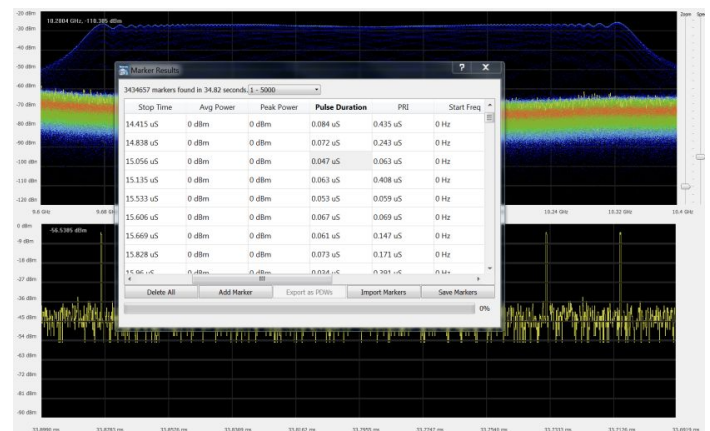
-20 dBm
18.2804 GHz, -118.385 dBm
-30 dBm
-40 dBm
-50 dBm
-60 dBm
-70 dBm
-80 dBm
-90 dBm
-100 dBm
-110 dBm
-120 dBm
9.6 GHz
9.68 GHz
10.24 GHz
10.32 GHz
10.4 GHz
Zoom
Spe

Marker Results
?
X
3434657 markers found in 34.82 seconds. 1 - 5000

| Stop Time | Avg Power | Peak Power | Pulse Duration | PRI | Start Freq |
|---|---|---|---|---|---|
| 14.415 uS | 0 dBm | 0 dBm | 0.084 uS | 0.435 uS | 0 Hz |
| 14.838 uS | 0 dBm | 0 dBm | 0.072 uS | 0.243 uS | 0 Hz |
| 15.056 uS | 0 dBm | 0 dBm | 0.047 uS | 0.063 uS | 0 Hz |
| 15.135 uS | 0 dBm | 0 dBm | 0.063 uS | 0.408 uS | 0 Hz |
| 15.533 uS | 0 dBm | 0 dBm | 0.053 uS | 0.059 uS | 0 Hz |
| 15.606 uS | 0 dBm | 0 dBm | 0.067 uS | 0.069 uS | 0 Hz |
| 15.669 uS | 0 dBm | 0 dBm | 0.061 uS | 0.147 uS | 0 Hz |
| 15.828 uS | 0 dBm | 0 dBm | 0.073 uS | 0.171 uS | 0 Hz |
| 15.96 uS | 0 dBm | 0 dBm | 0.034 uS | 0.391 uS | 0 Hz |

Delete All
Add Marker
Export as PDWs
Import Markers
Save Markers
0%

0 dBm
-56.5385 dBm
-9 dBm
-18 dBm
-27 dBm
-36 dBm
-45 dBm
-54 dBm
-63 dBm
-72 dBm
-81 dBm
-90 dBm
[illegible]